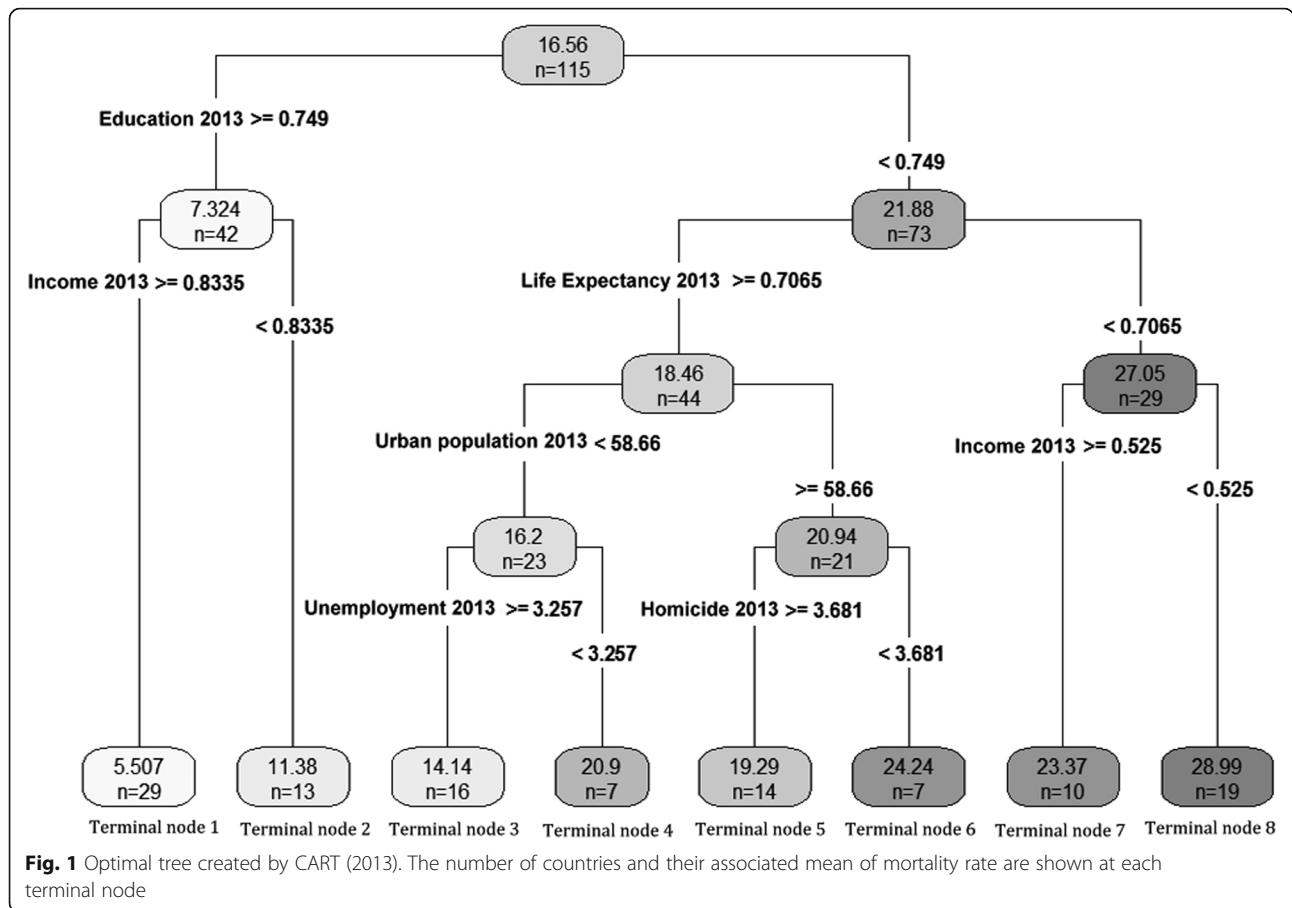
16.56
n=115

Education 2013 >= 0.749

< 0.749

7.324
n=42

21.88
n=73

Income 2013 >= 0.8335

< 0.8335

Life Expectancy 2013 >= 0.7065

< 0.7065

18.46
n=44

27.05
n=29

Urban population 2013 < 58.66

>= 58.66

Income 2013 >= 0.525

< 0.525

16.2
n=23

20.94
n=21

Unemployment 2013 >= 3.257

< 3.257

Homicide 2013 >= 3.681

< 3.681

5.507
n=29

11.38
n=13

14.14
n=16

20.9
n=7

19.29
n=14

24.24
n=7

23.37
n=10

28.99
n=19

Terminal node 1 Terminal node 2 Terminal node 3 Terminal node 4 Terminal node 5 Terminal node 6 Terminal node 7 Terminal node 8

**Fig. 1** Optimal tree created by CART (2013). The number of countries and their associated mean of mortality rate are shown at each terminal node